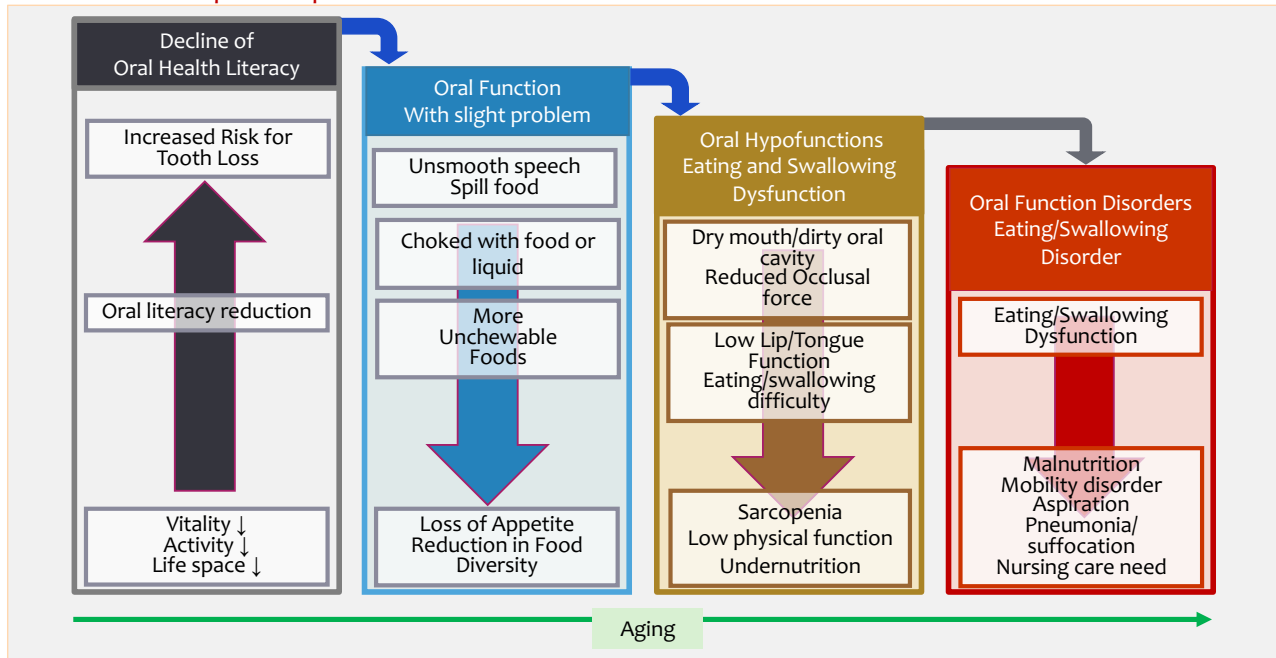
Decline of
Oral Health Literacy

Increased Risk for
Tooth Loss

Oral literacy reduction

Vitality ↓
Activity ↓
Life space ↓

Oral Function
With slight problem

Unsmooth speech
Spill food

Choked with food or liquid

More
Unchewable
Foods

Loss of Appetite
Reduction in Food
Diversity

Oral Hypofunctions
Eating and Swallowing
Dysfunction

Dry mouth/dirty oral cavity
Reduced Occlusal force

Low Lip/Tongue
Function
Eating/swallowing difficulty

Sarcopenia
Low physical function
Undernutrition

Oral Function Disorders
Eating/Swallowing
Disorder

Eating/Swallowing
Dysfunction

Malnutrition
Mobility disorder
Aspiration
Pneumonia/
suffocation
Nursing care need

Aging